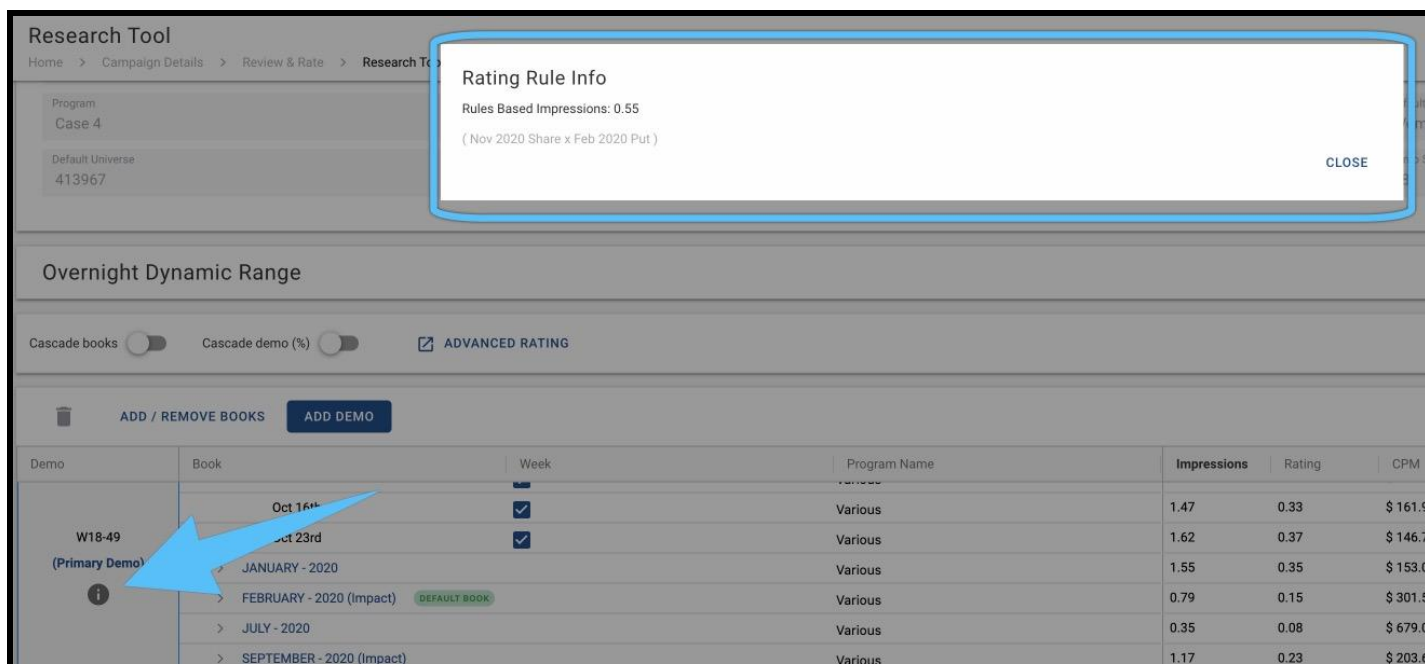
Research Tool
Home > Campaign Details > Review & Rate > Research T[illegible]

Rating Rule Info
Rules Based Impressions: 0.55
( Nov 2020 Share x Feb 2020 Put )
CLOSE

Program
Case 4
Default Universe
413967

Overnight Dynamic Range

Cascade books
Cascade demo (%)
ADVANCED RATING

ADD / REMOVE BOOKS
ADD DEMO

| Demo | Book | Week | Program Name | Impressions | Rating | CPM |
|---|---|---|---|---|---|---|
| W18-49 (Primary Demo) | Oct 16th | ☑ | Various | 1.47 | 0.33 | $ 161.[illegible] |
| | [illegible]ct 23rd | ☑ | Various | 1.62 | 0.37 | $ 146.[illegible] |
| | JANUARY - 2020 | | Various | 1.55 | 0.35 | $ 153.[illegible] |
| | FEBRUARY - 2020 (Impact) DEFAULT BOOK | | Various | 0.79 | 0.15 | $ 301.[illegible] |
| | JULY - 2020 | | Various | 0.35 | 0.08 | $ 679.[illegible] |
| | SEPTEMBER - 2020 (Impact) | | Various | 1.17 | 0.23 | $ 203.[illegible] |